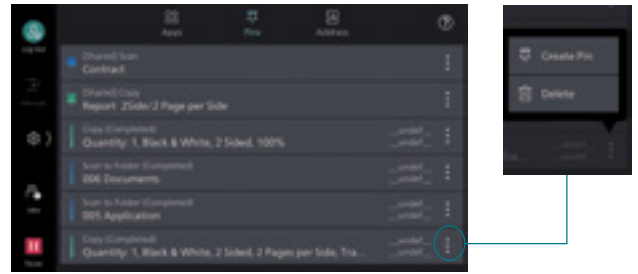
Log out

Apps
Pins
Address

[Shared] Scan
Contract

[Shared] Copy
Report: 2Side/2 Page per Side

Copy (Completed)
Quantity: 1, Black & White, 2 Sided, 100%

Scan to Folder (Completed)
006 Documents

Scan to Folder (Completed)
005 Application

Copy (Completed)
Quantity: 1, Black & White, 2 Sided, 2 Pages per Side, Tra...

Create Pin
Delete